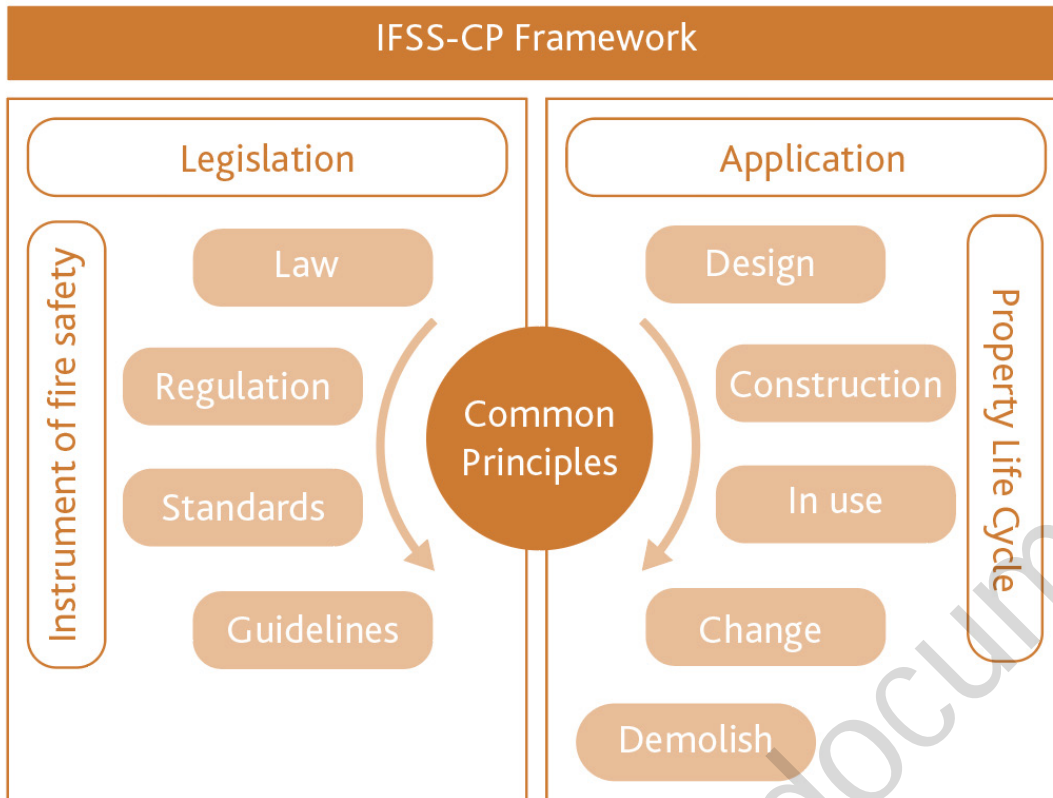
IFSS-CP Framework

Legislation

Instrument of fire safety

Law

Regulation

Standards

Guidelines

Common Principles

Application

Design

Construction

In use

Change

Demolish

Property Life Cycle

docum